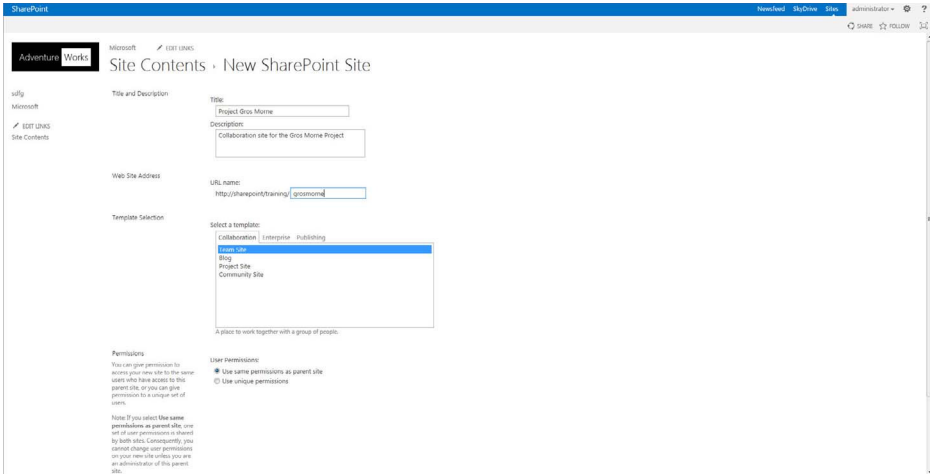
SharePoint

Newsfeed SkyDrive Sites administrator ▾ ⚙ ?

SHARE ☆ FOLLOW

Adventure Works

Microsoft ✎ EDIT LINKS

Site Contents › New SharePoint Site

sdfg
Microsoft

✎ EDIT LINKS
Site Contents

Title and Description

Title:
Project Gros Morne

Description:
Collaboration site for the Gros Morne Project

Web Site Address

URL name:
http://sharepoint/training/ grosmorne

Template Selection

Select a template:

Collaboration Enterprise Publishing

Team Site
Blog
Project Site
Community Site

A place to work together with a group of people.

Permissions

You can give permission to access your new site to the same users who have access to this parent site, or you can give permission to a unique set of users.

Note: If you select **Use same permissions as parent site**, one set of user permissions is shared by both sites. Consequently, you cannot change user permissions on your new site unless you are an administrator of this parent site.

User Permissions:
Use same permissions as parent site
Use unique permissions